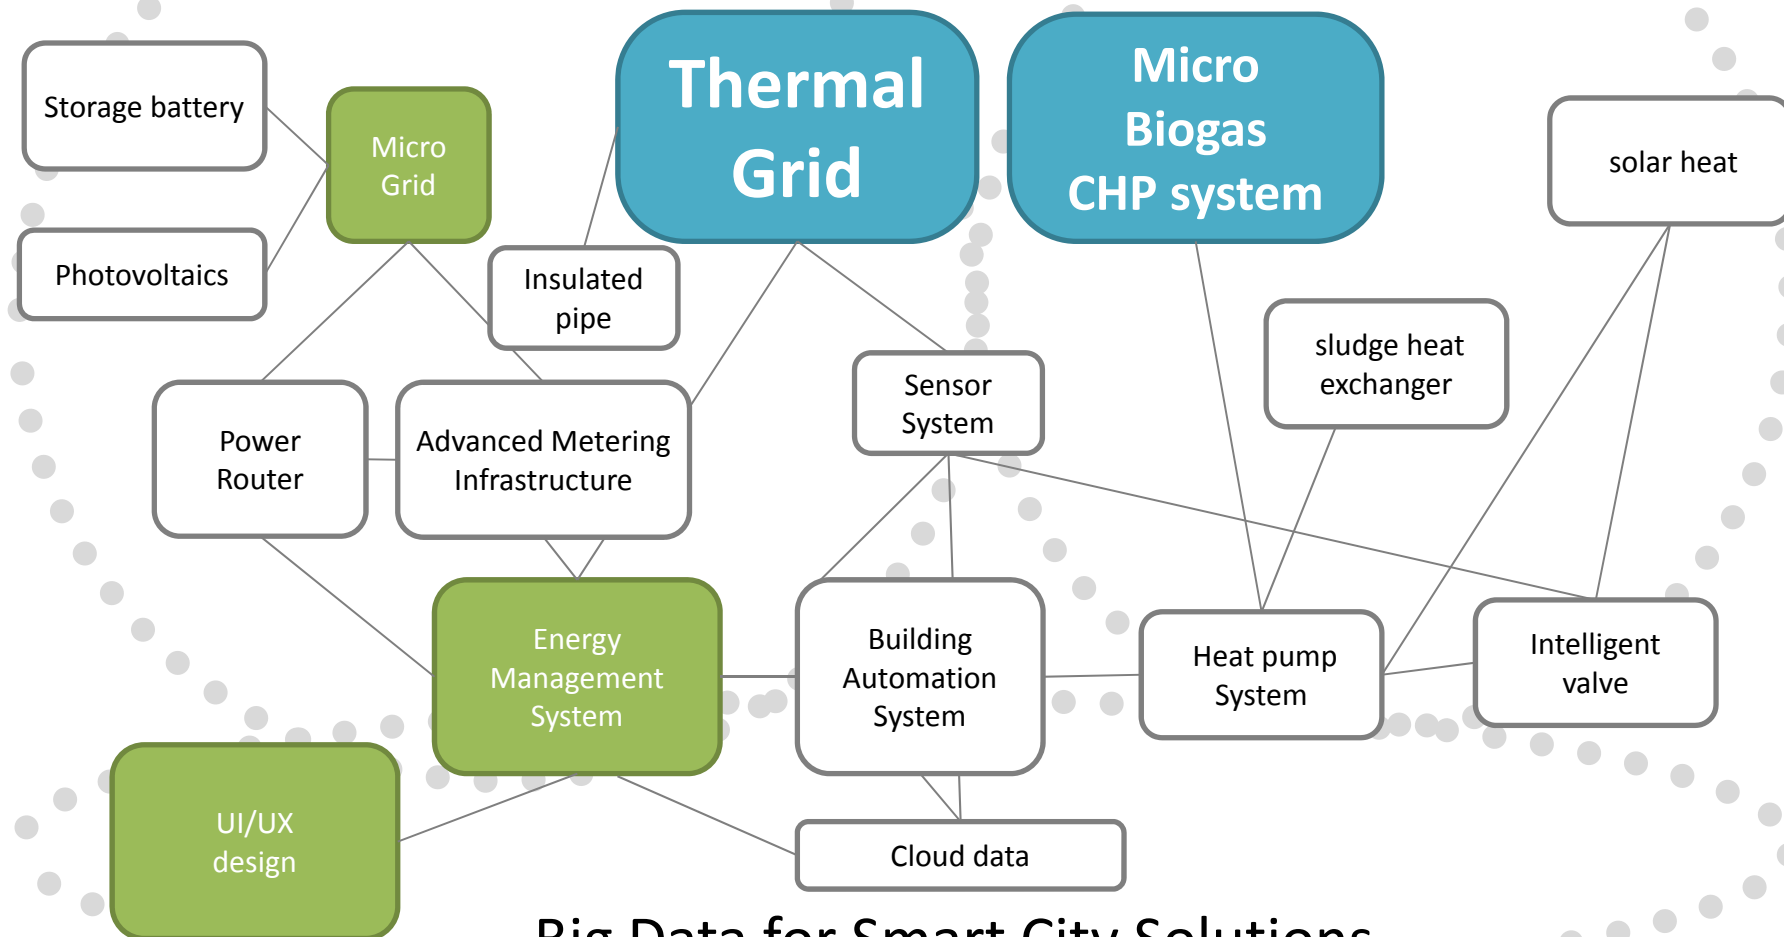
Storage battery

Micro Grid

Photovoltaics

Thermal Grid

Micro Biogas CHP system

solar heat

Insulated pipe

sludge heat exchanger

Power Router

Advanced Metering Infrastructure

Sensor System

Energy Management System

Building Automation System

Heat pump System

Intelligent valve

UI/UX design

Cloud data

Big Data for Smart City Solutions